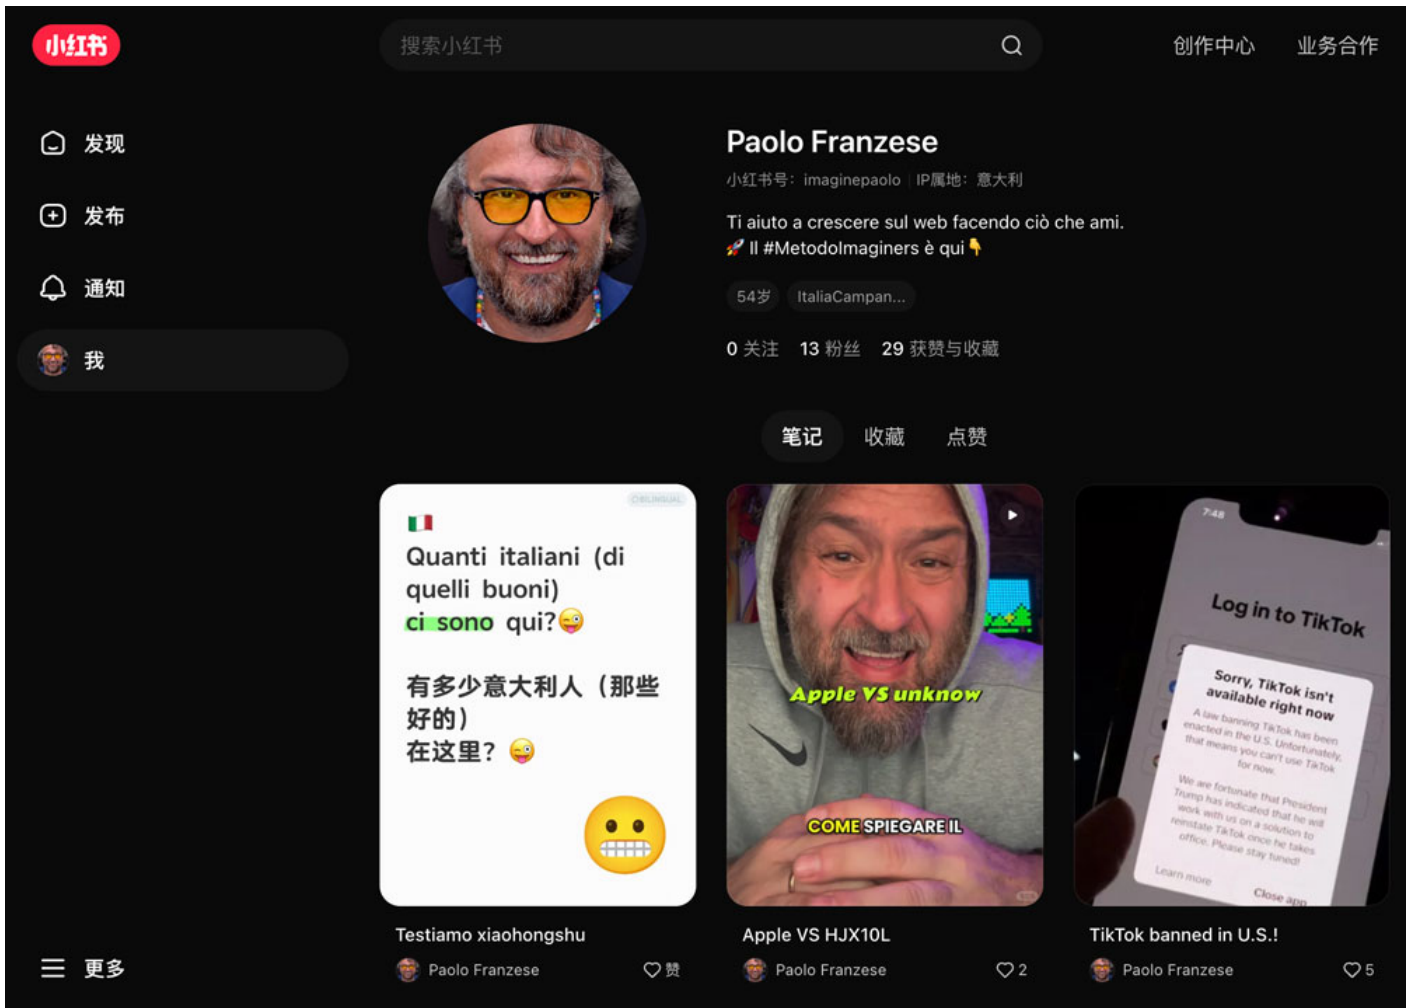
小红书

搜索小红书

创作中心 业务合作

发现

发布

通知

我

更多

Paolo Franzese

小红书号：imaginepaolo IP属地：意大利

Ti aiuto a crescere sul web facendo ciò che ami.
🚀 Il #MetodoImaginers è qui 👇

54岁 ItaliaCampan...

0 关注 13 粉丝 29 获赞与收藏

笔记 收藏 点赞

BILINGUAL

Quanti italiani (di quelli buoni) ci sono qui?😜

有多少意大利人（那些好的）
在这里？😜

Testiamo xiaohongshu
Paolo Franzese 赞

Apple VS unknow

COME SPIEGARE IL

Apple VS HJX10L
Paolo Franzese 2

7:48

Log in to TikTok

Sorry, TikTok isn't available right now

A law banning TikTok has been enacted in the U.S. Unfortunately, that means you can't use TikTok for now.

We are fortunate that President Trump has indicated that he will work with us on a solution to reinstate TikTok once he takes office. Please stay tuned!

Learn more

Close app

TikTok banned in U.S.!
Paolo Franzese 5